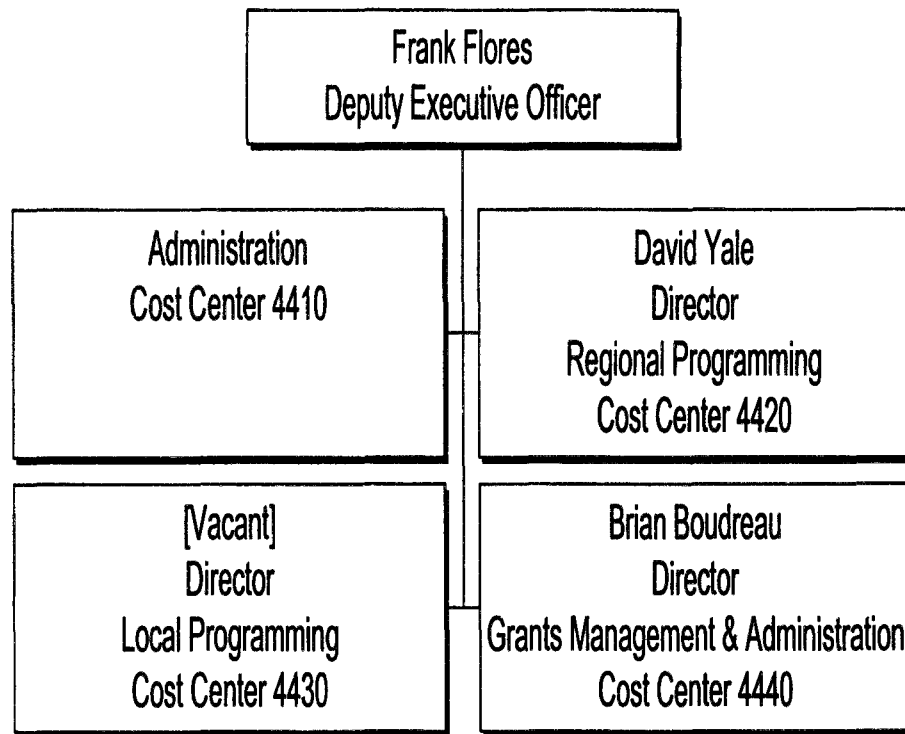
Frank Flores
Deputy Executive Officer

Administration
Cost Center 4410

David Yale
Director
Regional Programming
Cost Center 4420

[Vacant]
Director
Local Programming
Cost Center 4430

Brian Boudreau
Director
Grants Management & Administration
Cost Center 4440